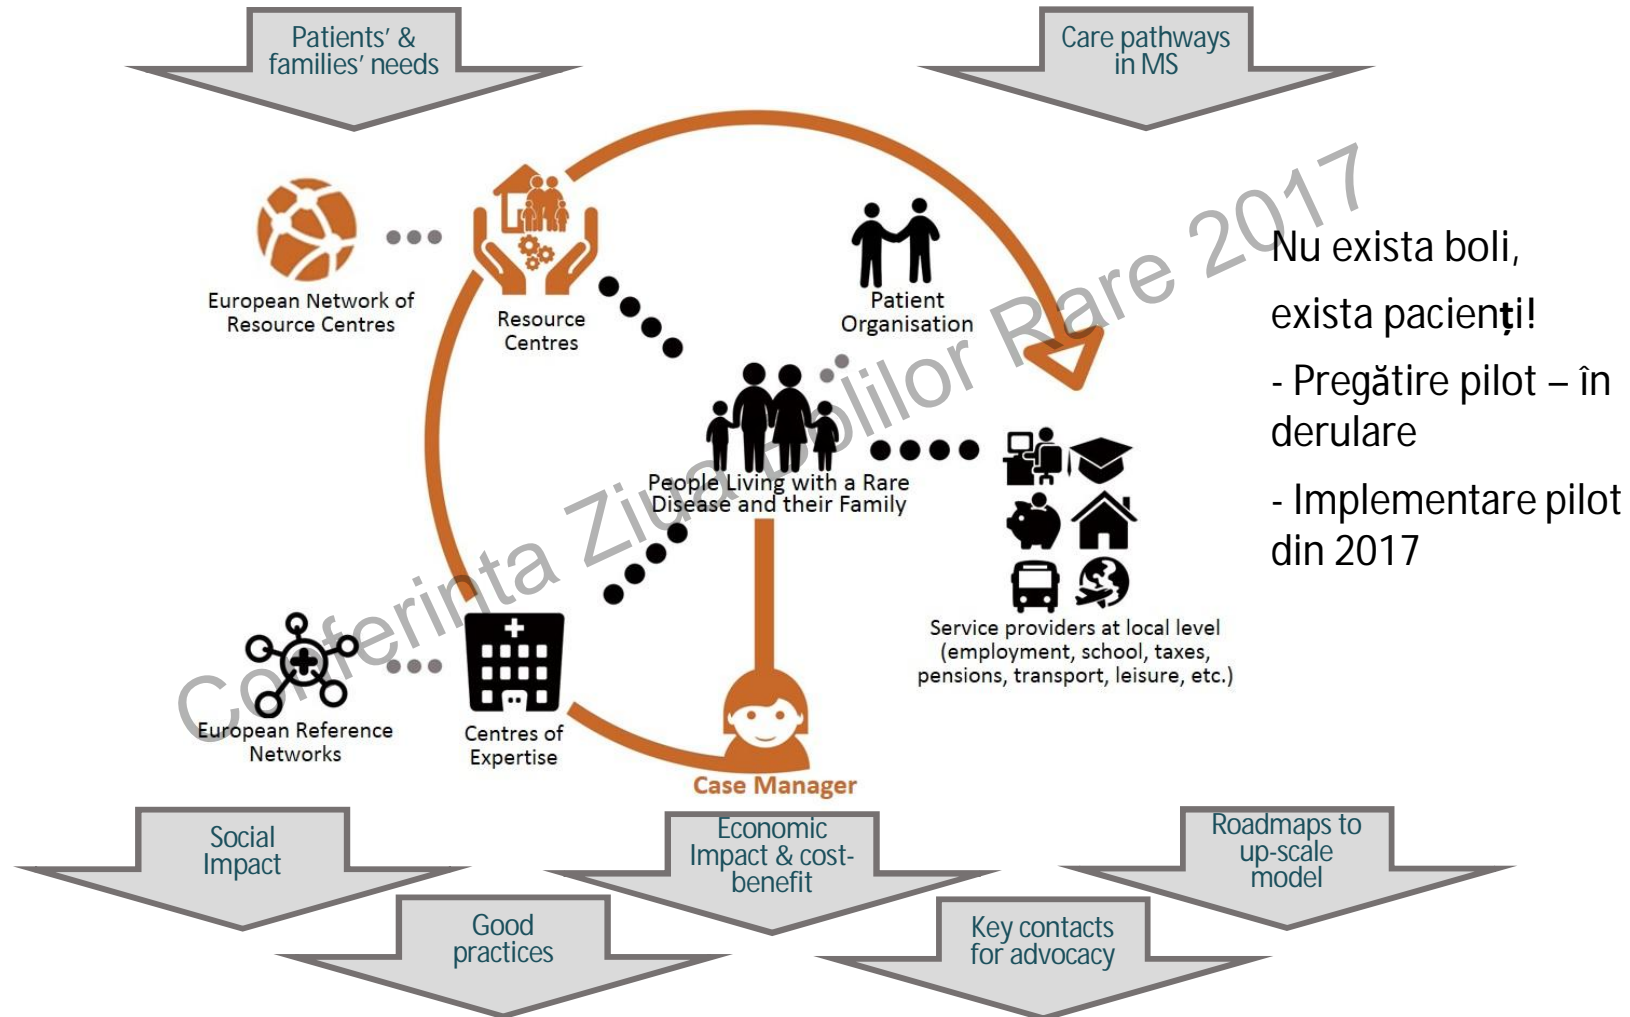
Patients' & families' needs

Care pathways in MS

European Network of Resource Centres

Resource Centres

Patient Organisation

People Living with a Rare Disease and their Family

Service providers at local level (employment, school, taxes, pensions, transport, leisure, etc.)

European Reference Networks

Centres of Expertise

Case Manager

Nu exista boli,

exista pacienți!

- Pregătire pilot – în derulare

- Implementare pilot din 2017

Conferinta Ziua Bolilor Rare 2017

Social Impact

Economic Impact & cost-benefit

Roadmaps to up-scale model

Good practices

Key contacts for advocacy